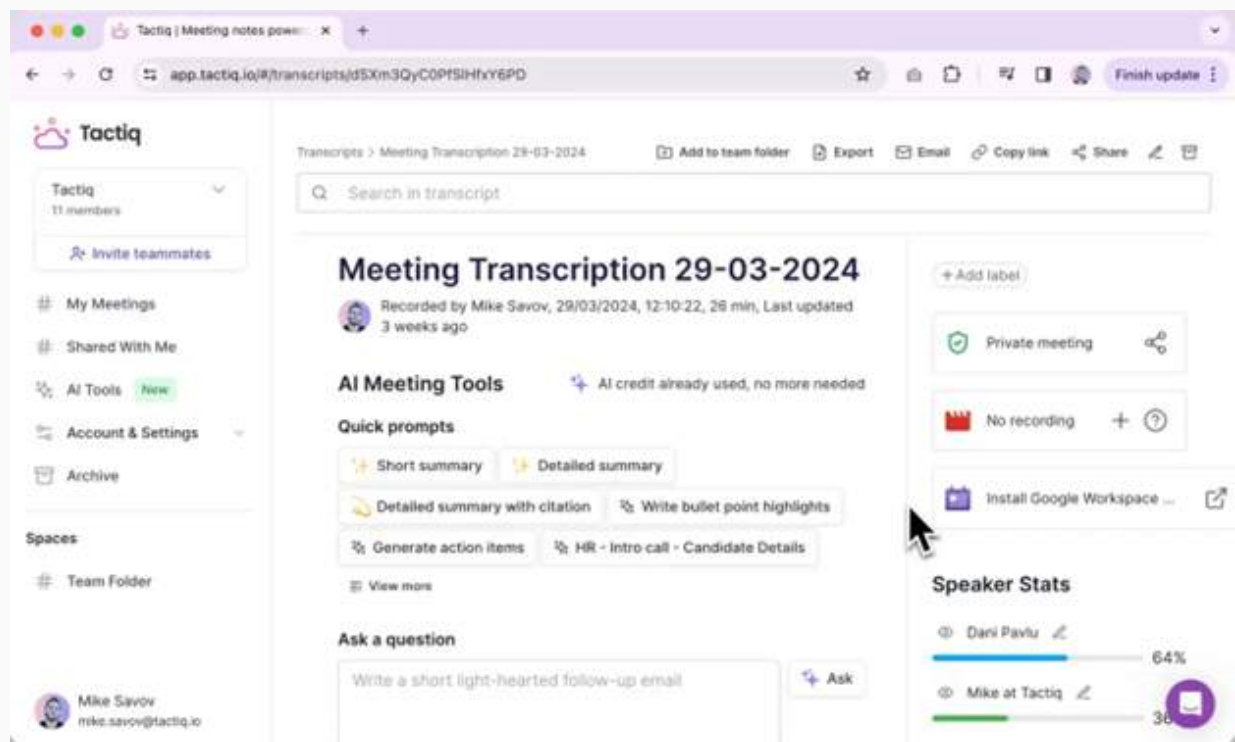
Tactiq | Meeting notes powe

app.tactiq.io/#/transcripts/d5Xm3QyC0PfSIHfxY6PD

Finish update

Tactiq

Tactiq
11 members

Invite teammates

My Meetings

Shared With Me

AI Tools New

Account & Settings

Archive

Spaces

Team Folder

Mike Savov
mike.savov@tactiq.io

Transcripts > Meeting Transcription 29-03-2024

Add to team folder Export Email Copy link Share

Search in transcript

Meeting Transcription 29-03-2024

Recorded by Mike Savov, 29/03/2024, 12:10:22, 26 min, Last updated 3 weeks ago

AI Meeting Tools

AI credit already used, no more needed

Quick prompts

Short summary

Detailed summary

Detailed summary with citation

Write bullet point highlights

Generate action items

HR - Intro call - Candidate Details

View more

Ask a question

Write a short light-hearted follow-up email

Ask

+ Add label

Private meeting

No recording

Install Google Workspace ...

Speaker Stats

Dani Pavlu

64%

Mike at Tactiq

36